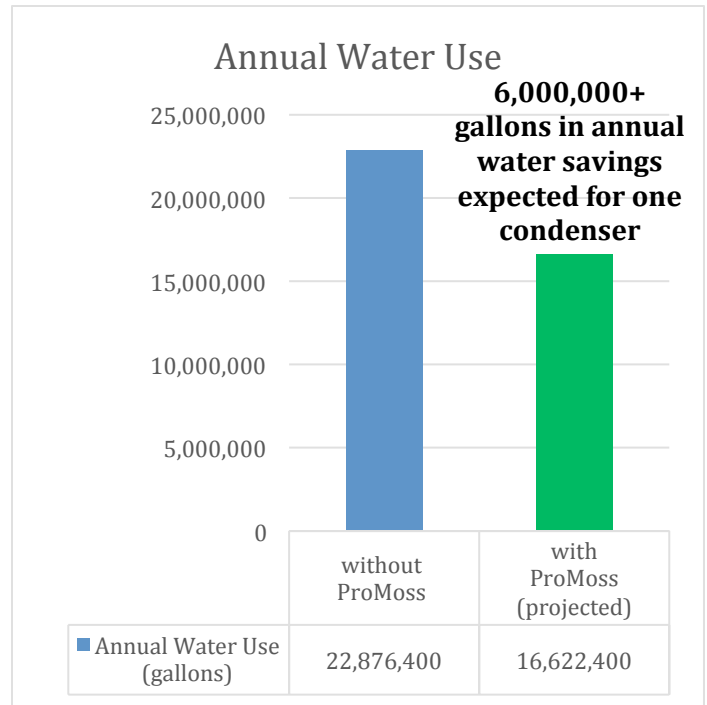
Annual Water Use

6,000,000+ gallons in annual water savings expected for one condenser

25,000,000
20,000,000
15,000,000
10,000,000
5,000,000
0

| | without ProMoss | with ProMoss (projected) |
|---|---|---|
| Annual Water Use (gallons) | 22,876,400 | 16,622,400 |